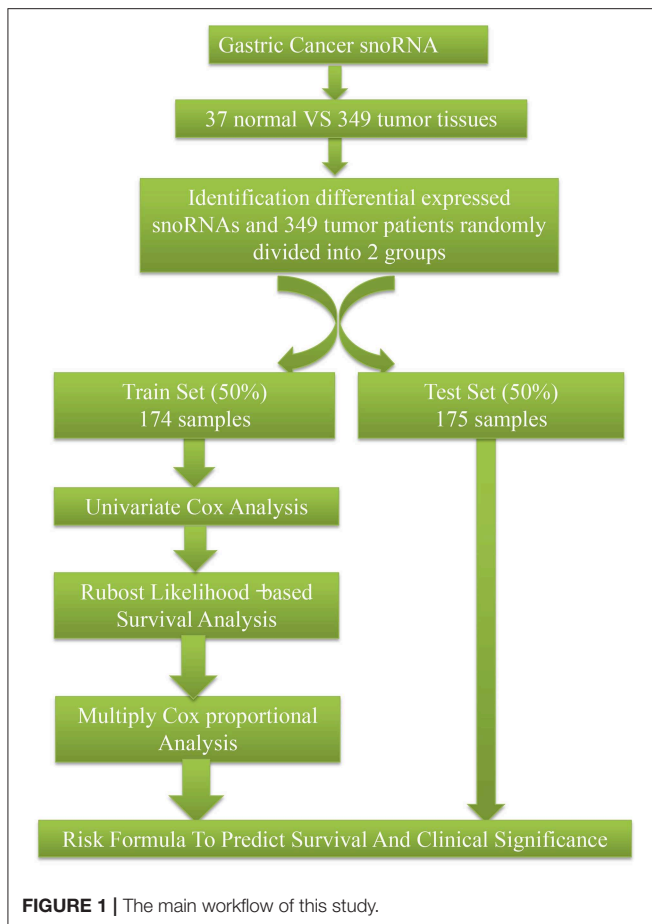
Gastric Cancer snoRNA

37 normal VS 349 tumor tissues

Identification differential expressed snoRNAs and 349 tumor patients randomly divided into 2 groups

Train Set (50%)
174 samples

Test Set (50%)
175 samples

Univariate Cox Analysis

Rubost Likelihood-based Survival Analysis

Multiply Cox proportional Analysis

Risk Formula To Predict Survival And Clinical Significance

FIGURE 1 | The main workflow of this study.